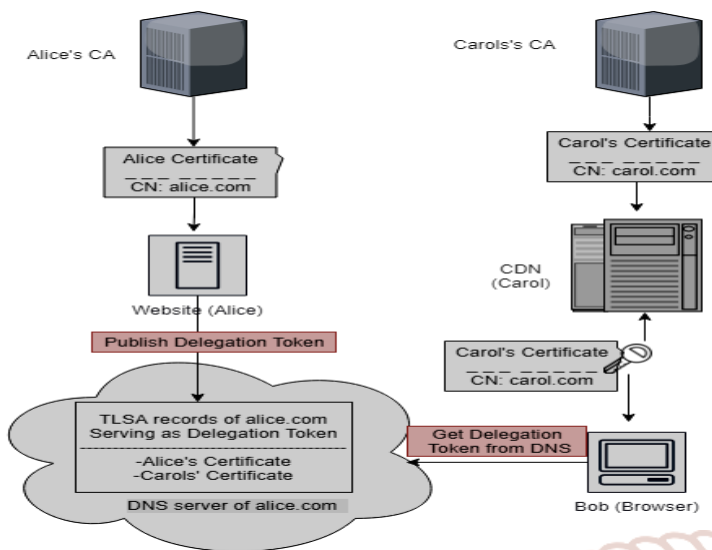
Alice's CA

Carols's CA

Alice Certificate
___ _____
CN: alice.com

Carol's Certificate
___ _____
CN: carol.com

Website (Alice)

CDN
(Carol)

Publish Delegation Token

Carol's Certificate
___ _____
CN: carol.com

TLSA records of alice.com
Serving as Delegation Token

-Alice's Certificate
-Carols' Certificate

DNS server of alice.com

Get Delegation
Token from DNS

Bob (Browser)